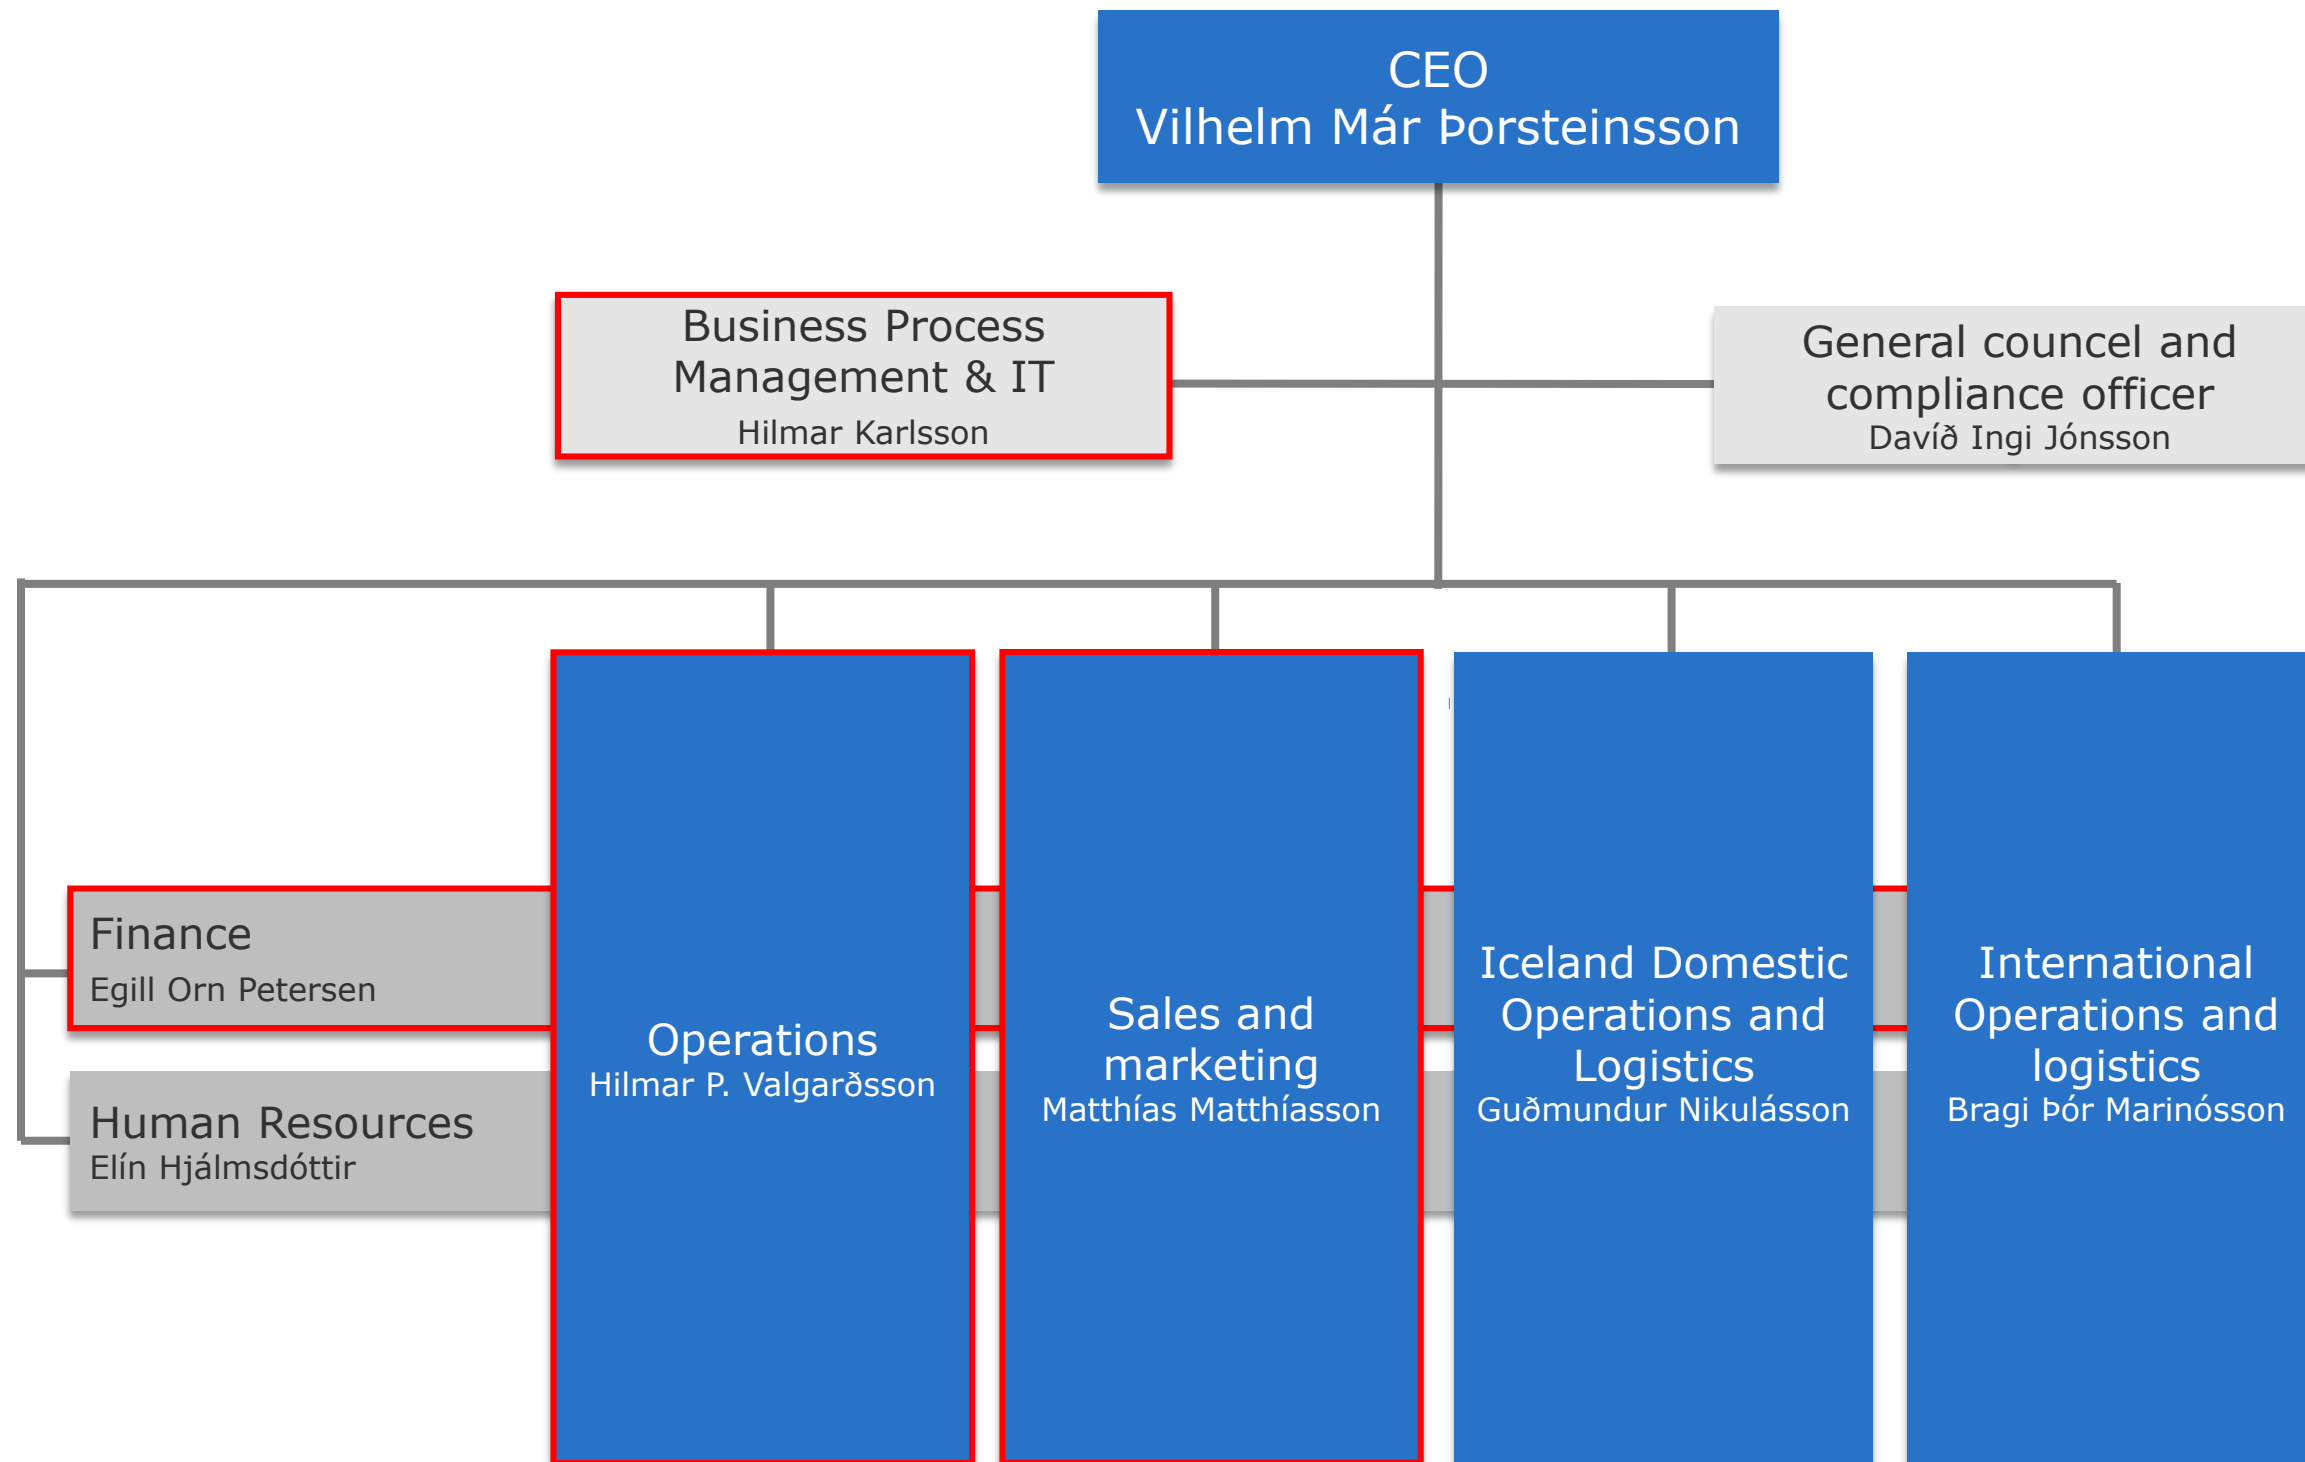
CEO
Vilhelm Már Þorsteinsson

Business Process Management & IT
Hilmar Karlsson

General councel and compliance officer
Davíð Ingi Jónsson

Finance
Egill Orn Petersen

Human Resources
Elín Hjálmsdóttir

Operations
Hilmar P. Valgarðsson

Sales and marketing
Matthías Matthíasson

Iceland Domestic Operations and Logistics
Guðmundur Nikulásson

International Operations and logistics
Bragi Þór Marinósson